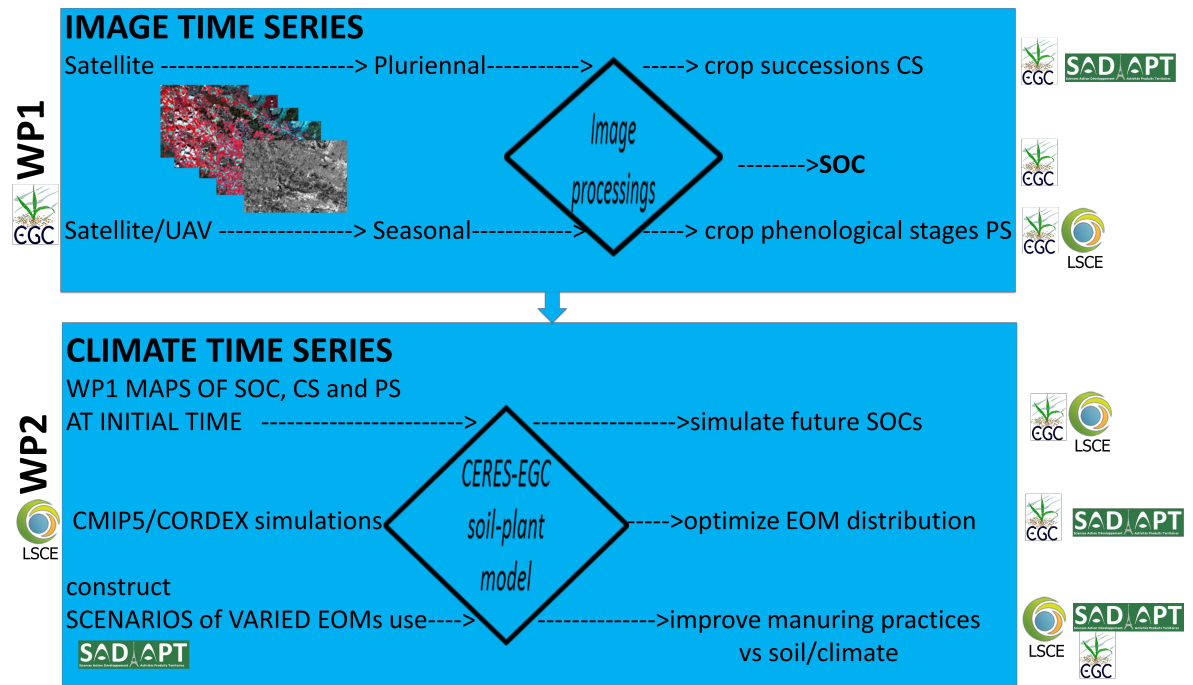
IMAGE TIME SERIES

Satellite ------------------------> Pluriennal-----------> -----> crop successions CS

SADAPT

EGC

WP1

Image processings

-------->SOC

EGC

Satellite/UAV ----------------> Seasonal-----------> -----> crop phenological stages PS

EGC

LSCE

CLIMATE TIME SERIES

WP1 MAPS OF SOC, CS and PS

AT INITIAL TIME ------------------------> ----------------->simulate future SOCs

EGC LSCE

WP2

LSCE

CMIP5/CORDEX simulations

CERES-EGC soil-plant model

----->optimize EOM distribution

EGC SADAPT

construct

SCENARIOS of VARIED EOMs use---->

------------->improve manuring practices vs soil/climate

SADAPT

LSCE SADAPT EGC